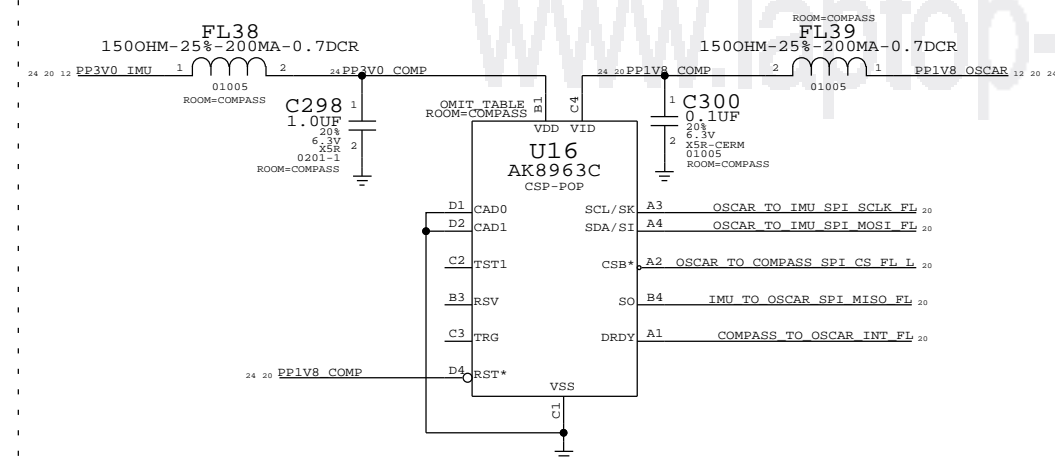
FL38
150OHM-25%-200MA-0.7DCR
24 20 12 PP3V0_IMU 1 2 24 PP3V0_COMP
01005
ROOM=COMPASS

C298
1.0UF
20%
6.3V
X5R
0201-1
ROOM=COMPASS
1
2

ROOM=COMPASS
FL39
150OHM-25%-200MA-0.7DCR
24 20 PP1V8_COMP 2 1 PP1V8_OSCAR 12 20 24
01005

C300
0.1UF
20%
6.3V
X5R-CERM
01005
ROOM=COMPASS
1
2

OMIT_TABLE
ROOM=COMPASS
B1
C4
VDD VID
U16
AK8963C
CSP-POP

D1 CAD0
D2 CAD1
C2 TST1
B3 RSV
C3 TRG
D4 RST*
24 20 PP1V8_COMP

SCL/SK A3 OSCAR_TO_IMU_SPI_SCLK_FL 20
SDA/SI A4 OSCAR_TO_IMU_SPI_MOSI_FL 20
CSB* A2 OSCAR_TO_COMPASS_SPI_CS_FL_L 20
SO B4 IMU_TO_OSCAR_SPI_MISO_FL 20
DRDY A1 COMPASS_TO_OSCAR_INT_FL 20

VSS
C1

www.laptop-